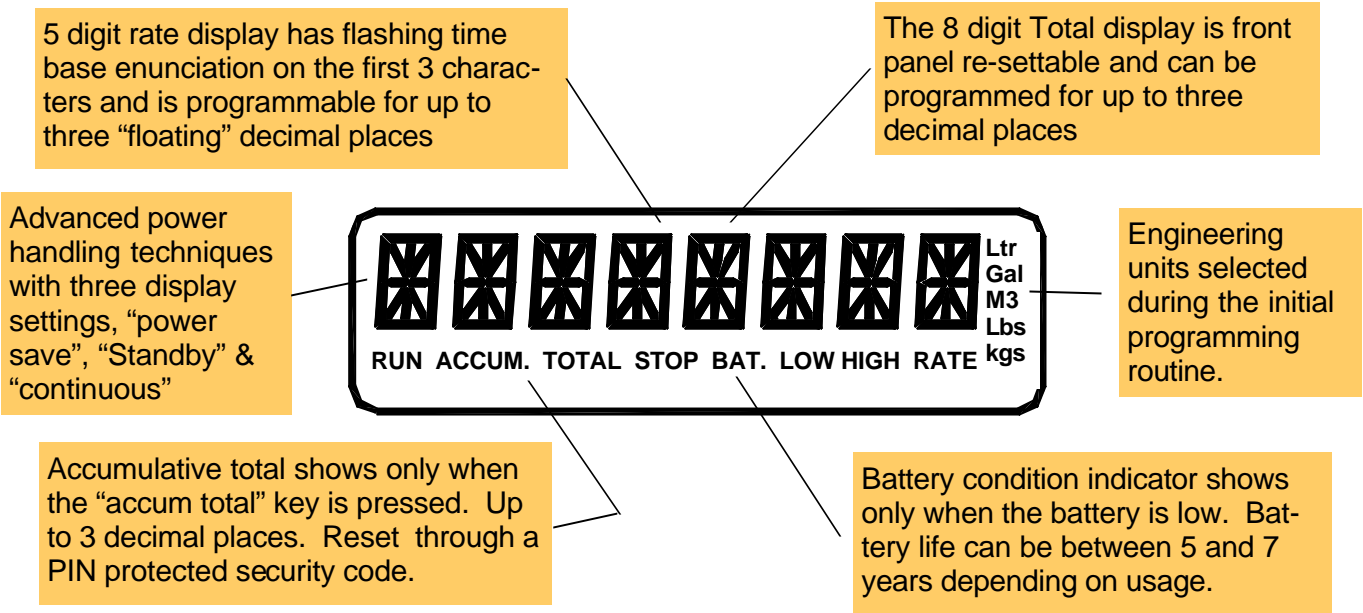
5 digit rate display has flashing time base enunciation on the first 3 characters and is programmable for up to three “floating” decimal places

The 8 digit Total display is front panel re-settable and can be programmed for up to three decimal places

Advanced power handling techniques with three display settings, “power save”, “Standby” & “continuous”

Ltr
Gal
M3
Lbs
kgs

RUN ACCUM. TOTAL STOP BAT. LOW HIGH RATE

Engineering units selected during the initial programming routine.

Accumulative total shows only when the “accum total” key is pressed. Up to 3 decimal places. Reset through a PIN protected security code.

Battery condition indicator shows only when the battery is low. Battery life can be between 5 and 7 years depending on usage.